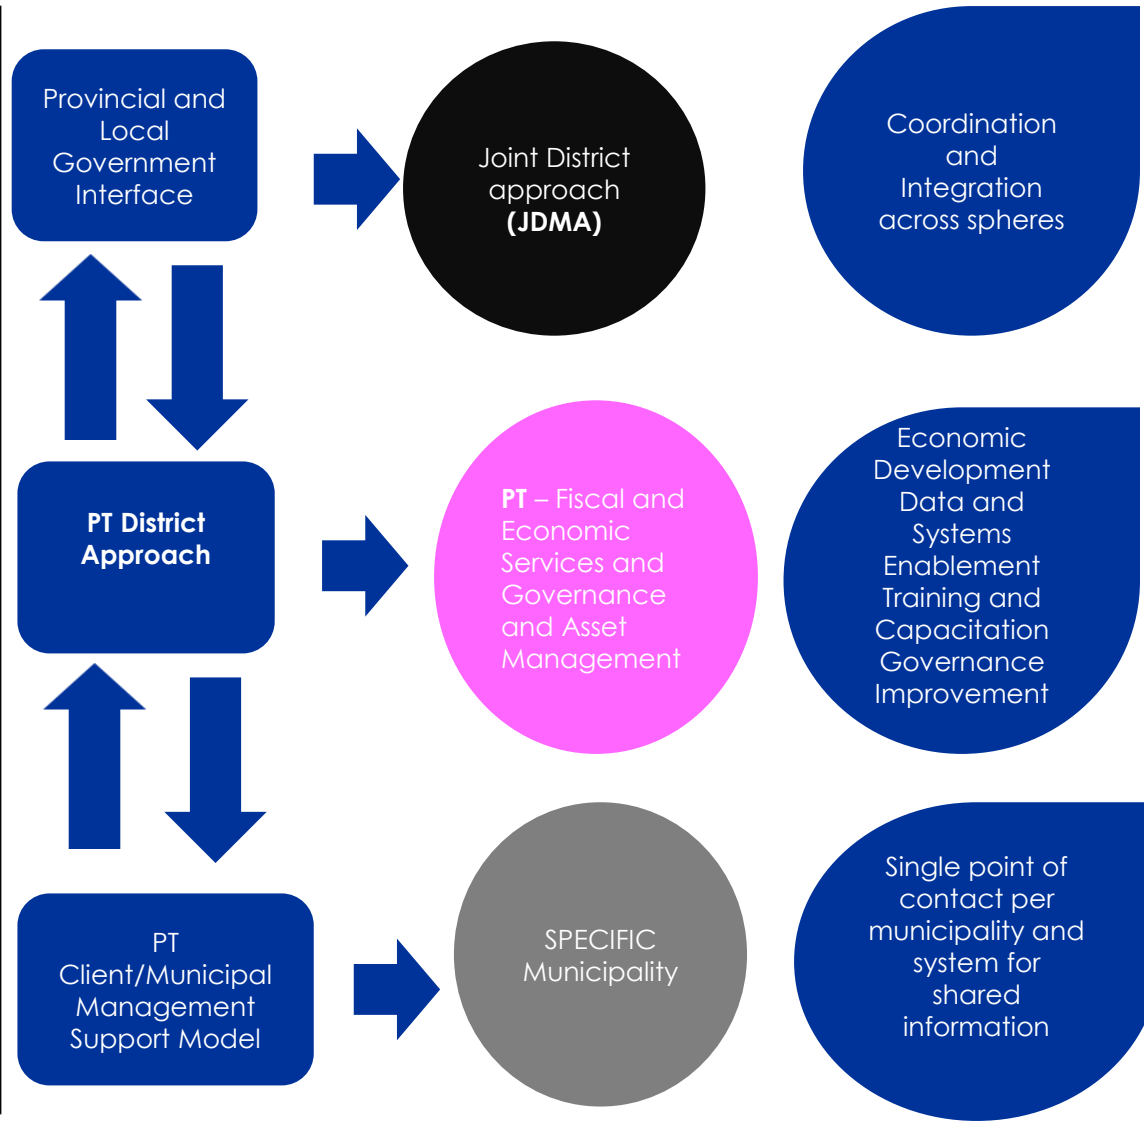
Provincial and Local Government Interface

Joint District approach (JDMA)

Coordination and Integration across spheres

PT District Approach

PT – Fiscal and Economic Services and Governance and Asset Management

Economic Development Data and Systems Enablement Training and Capacitation Governance Improvement

PT Client/Municipal Management Support Model

SPECIFIC Municipality

Single point of contact per municipality and system for shared information